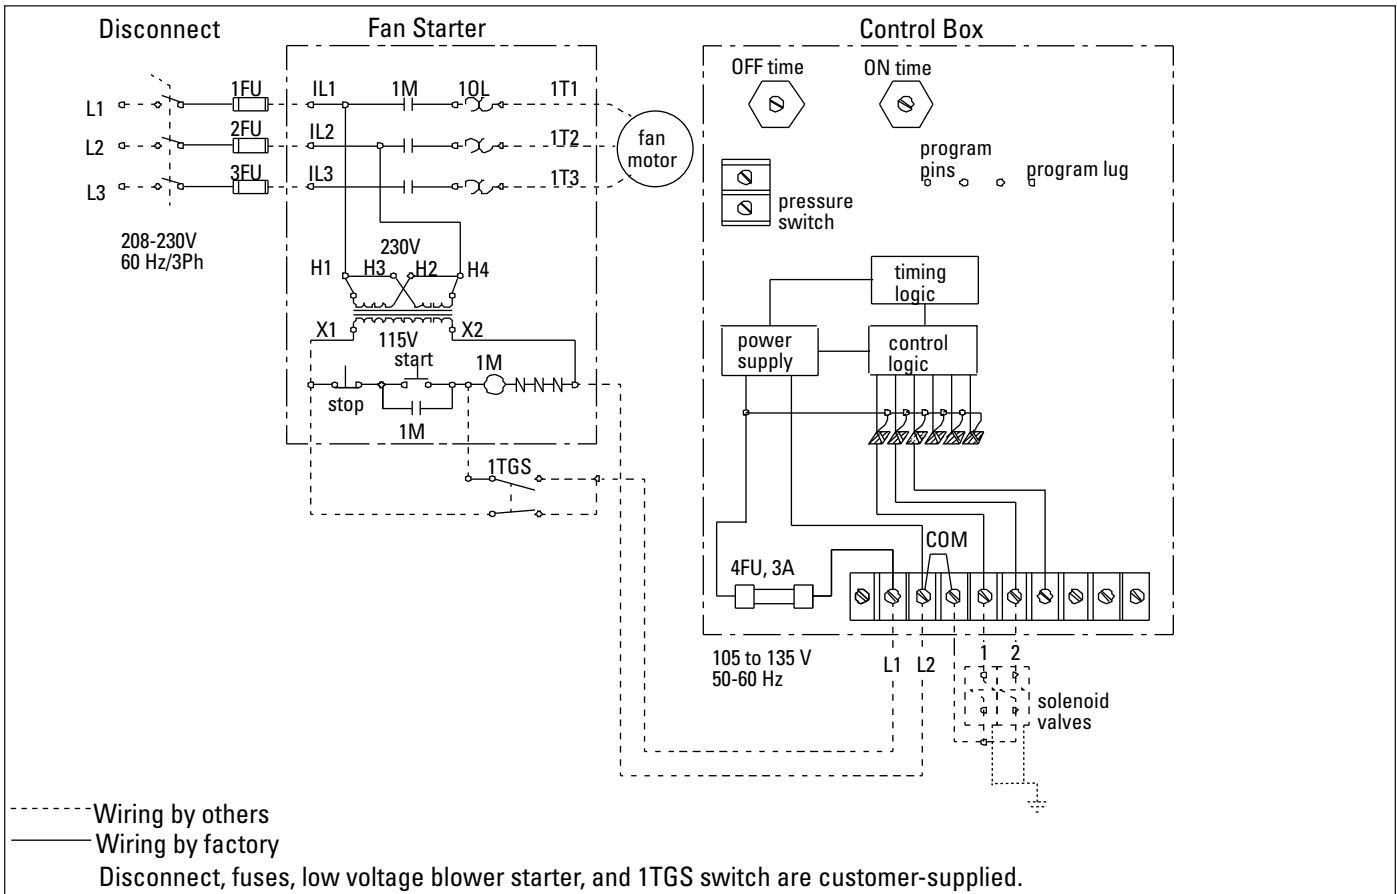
Disconnect

Fan Starter

Control Box

L1
L2
L3

1FU
2FU
3FU

208-230V
60 Hz/3Ph

IL1
IL2
IL3

1M

1OL

1T1
1T2
1T3

fan motor

230V

H1
H3
H2
H4

X1
115V
X2

start

1M

stop

1M

1TGS

OFF time

ON time

program pins

program lug

pressure switch

timing logic

power supply

control logic

4FU, 3A

COM

105 to 135 V
50-60 Hz

L1
L2

1
2

solenoid valves

Wiring by others
Wiring by factory
Disconnect, fuses, low voltage blower starter, and 1TGS switch are customer-supplied.